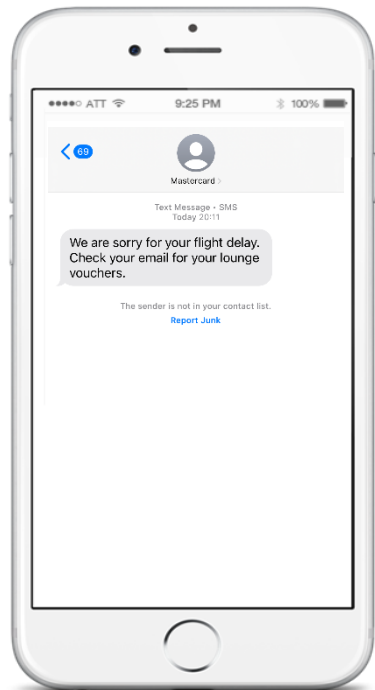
●●●●○ ATT 9:25 PM 100%

69

Mastercard >

Text Message • SMS
Today 20:11

We are sorry for your flight delay. Check your email for your lounge vouchers.

The sender is not in your contact list.
Report Junk